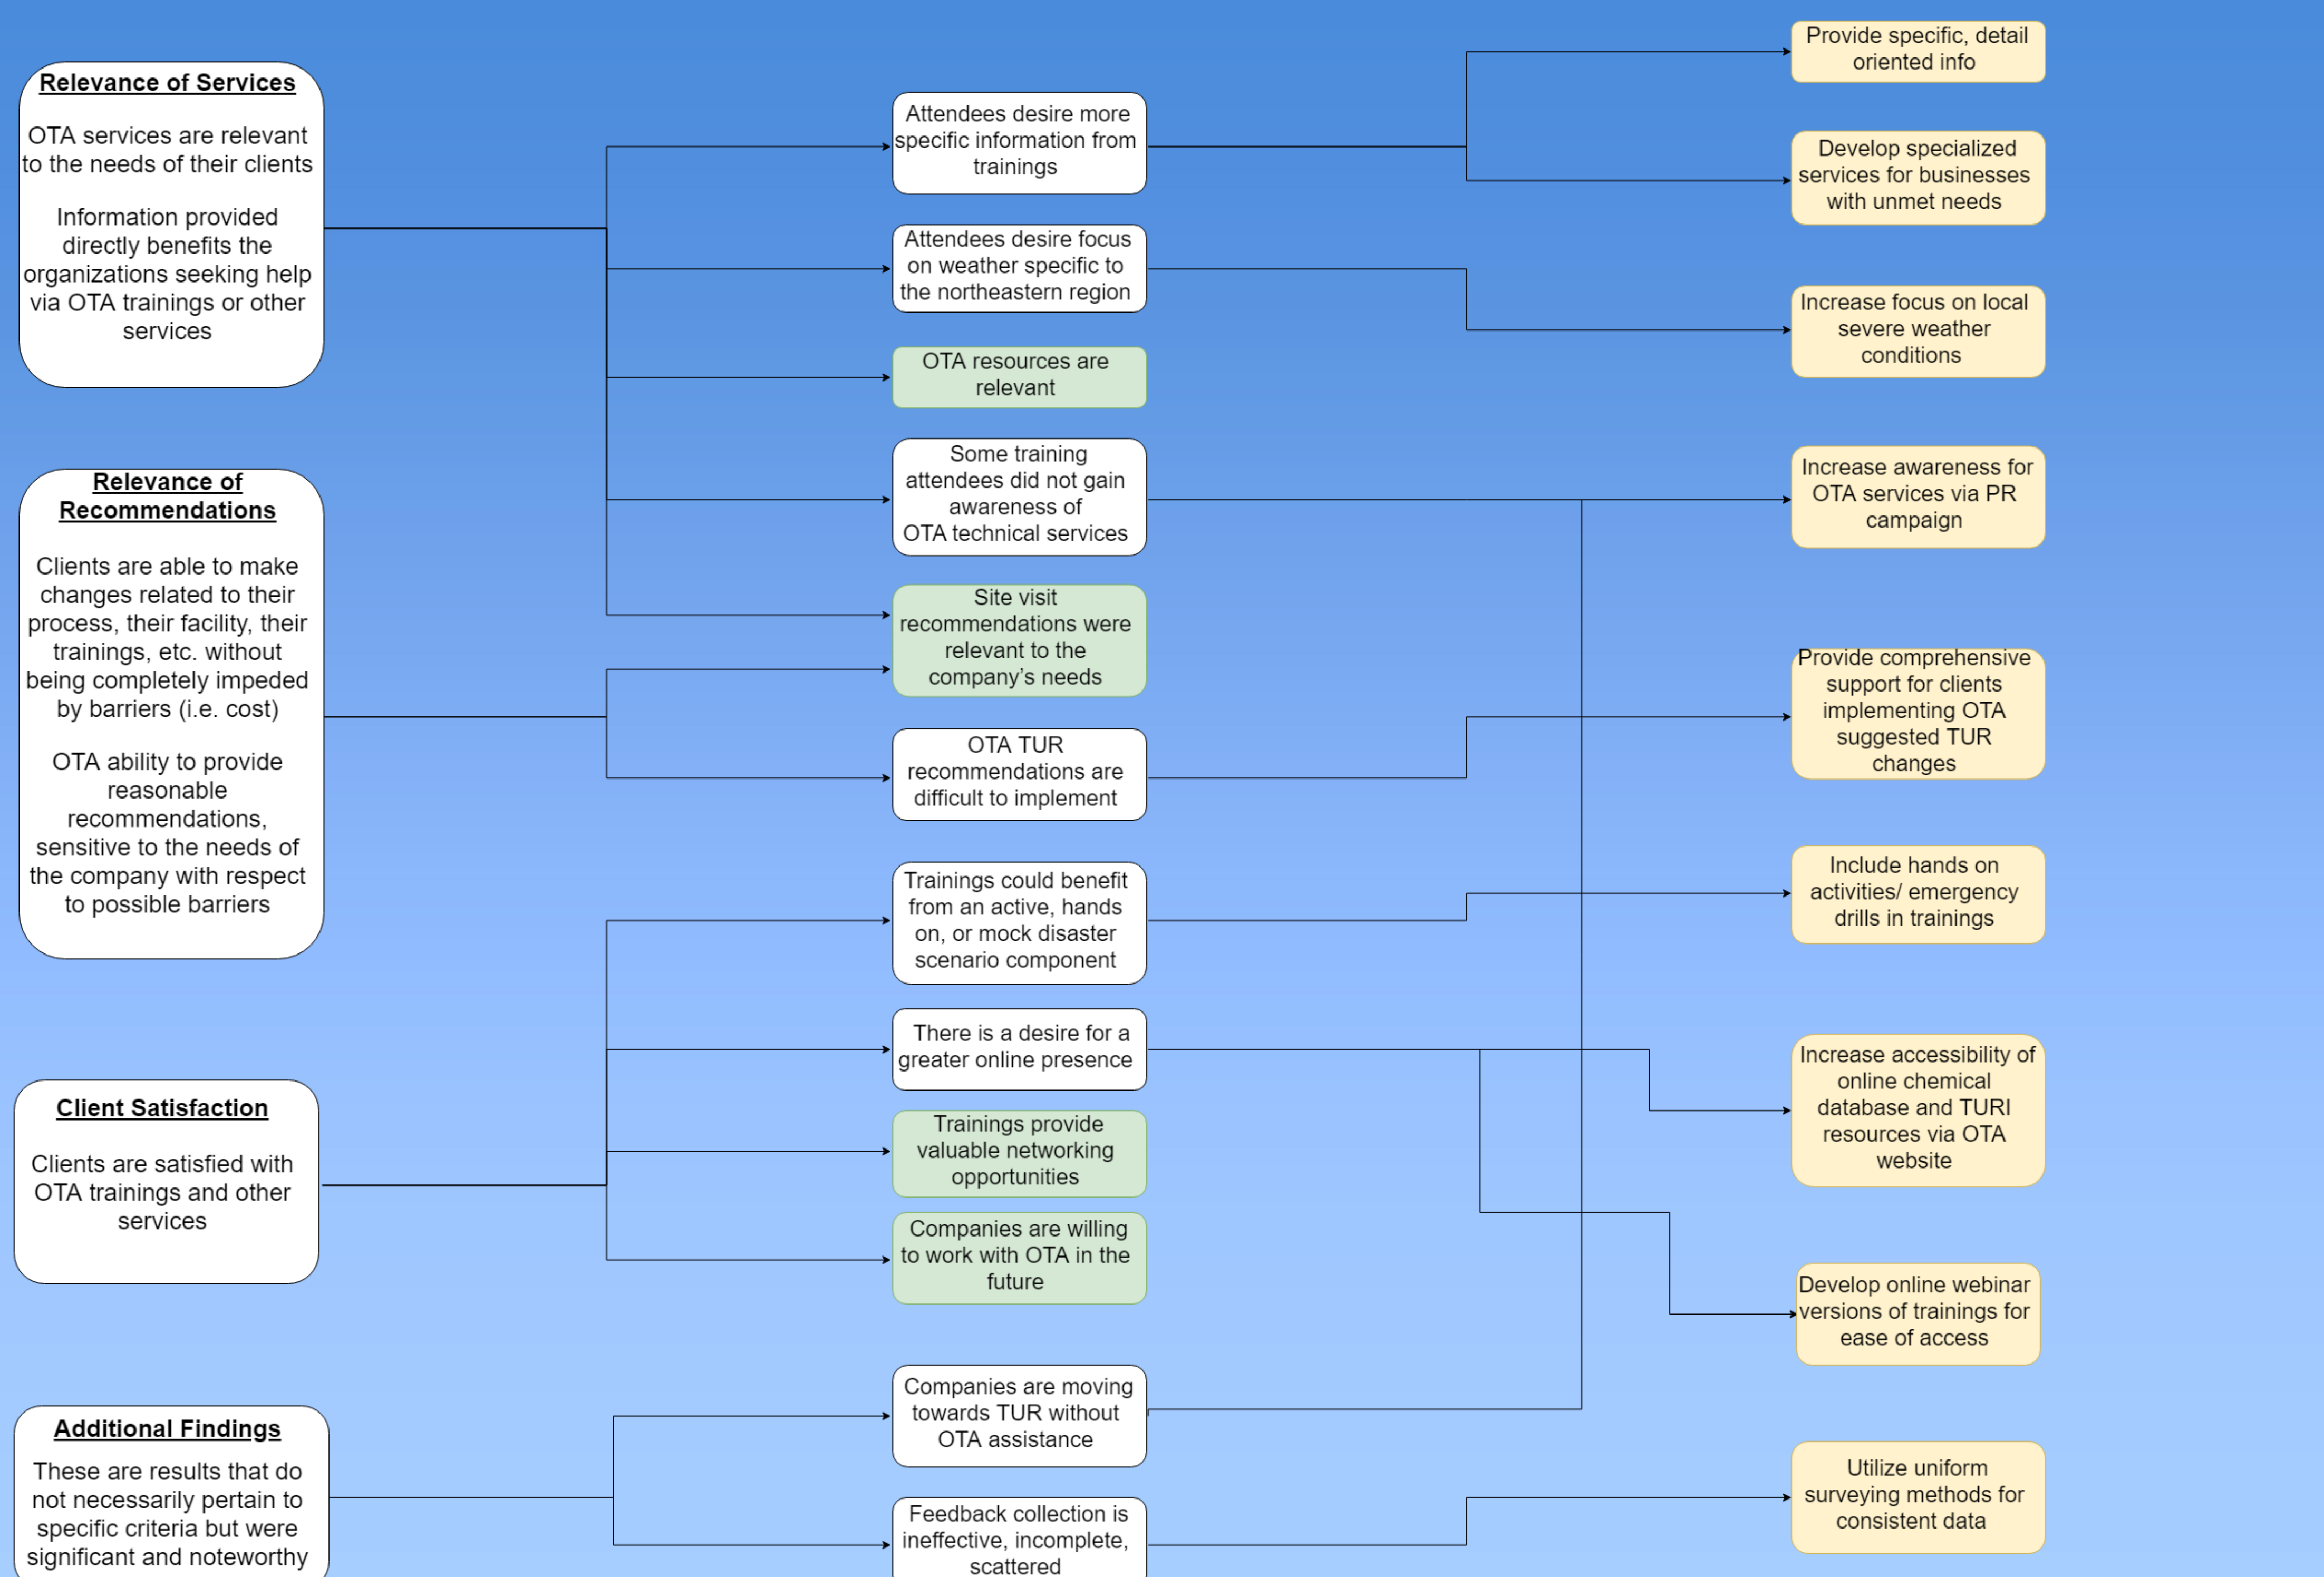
Relevance of Services

OTA services are relevant to the needs of their clients

Information provided directly benefits the organizations seeking help via OTA trainings or other services

Relevance of Recommendations

Clients are able to make changes related to their process, their facility, their trainings, etc. without being completely impeded by barriers (i.e. cost)

OTA ability to provide reasonable recommendations, sensitive to the needs of the company with respect to possible barriers

Client Satisfaction

Clients are satisfied with OTA trainings and other services

Additional Findings

These are results that do not necessarily pertain to specific criteria but were significant and noteworthy

Attendees desire more specific information from trainings

Attendees desire focus on weather specific to the northeastern region

OTA resources are relevant

Some training attendees did not gain awareness of OTA technical services

Site visit recommendations were relevant to the company's needs

OTA TUR recommendations are difficult to implement

Trainings could benefit from an active, hands on, or mock disaster scenario component

There is a desire for a greater online presence

Trainings provide valuable networking opportunities

Companies are willing to work with OTA in the future

Companies are moving towards TUR without OTA assistance

Feedback collection is ineffective, incomplete, scattered

Provide specific, detail oriented info

Develop specialized services for businesses with unmet needs

Increase focus on local severe weather conditions

Increase awareness for OTA services via PR campaign

Provide comprehensive support for clients implementing OTA suggested TUR changes

Include hands on activities/ emergency drills in trainings

Increase accessibility of online chemical database and TURI resources via OTA website

Develop online webinar versions of trainings for ease of access

Utilize uniform surveying methods for consistent data